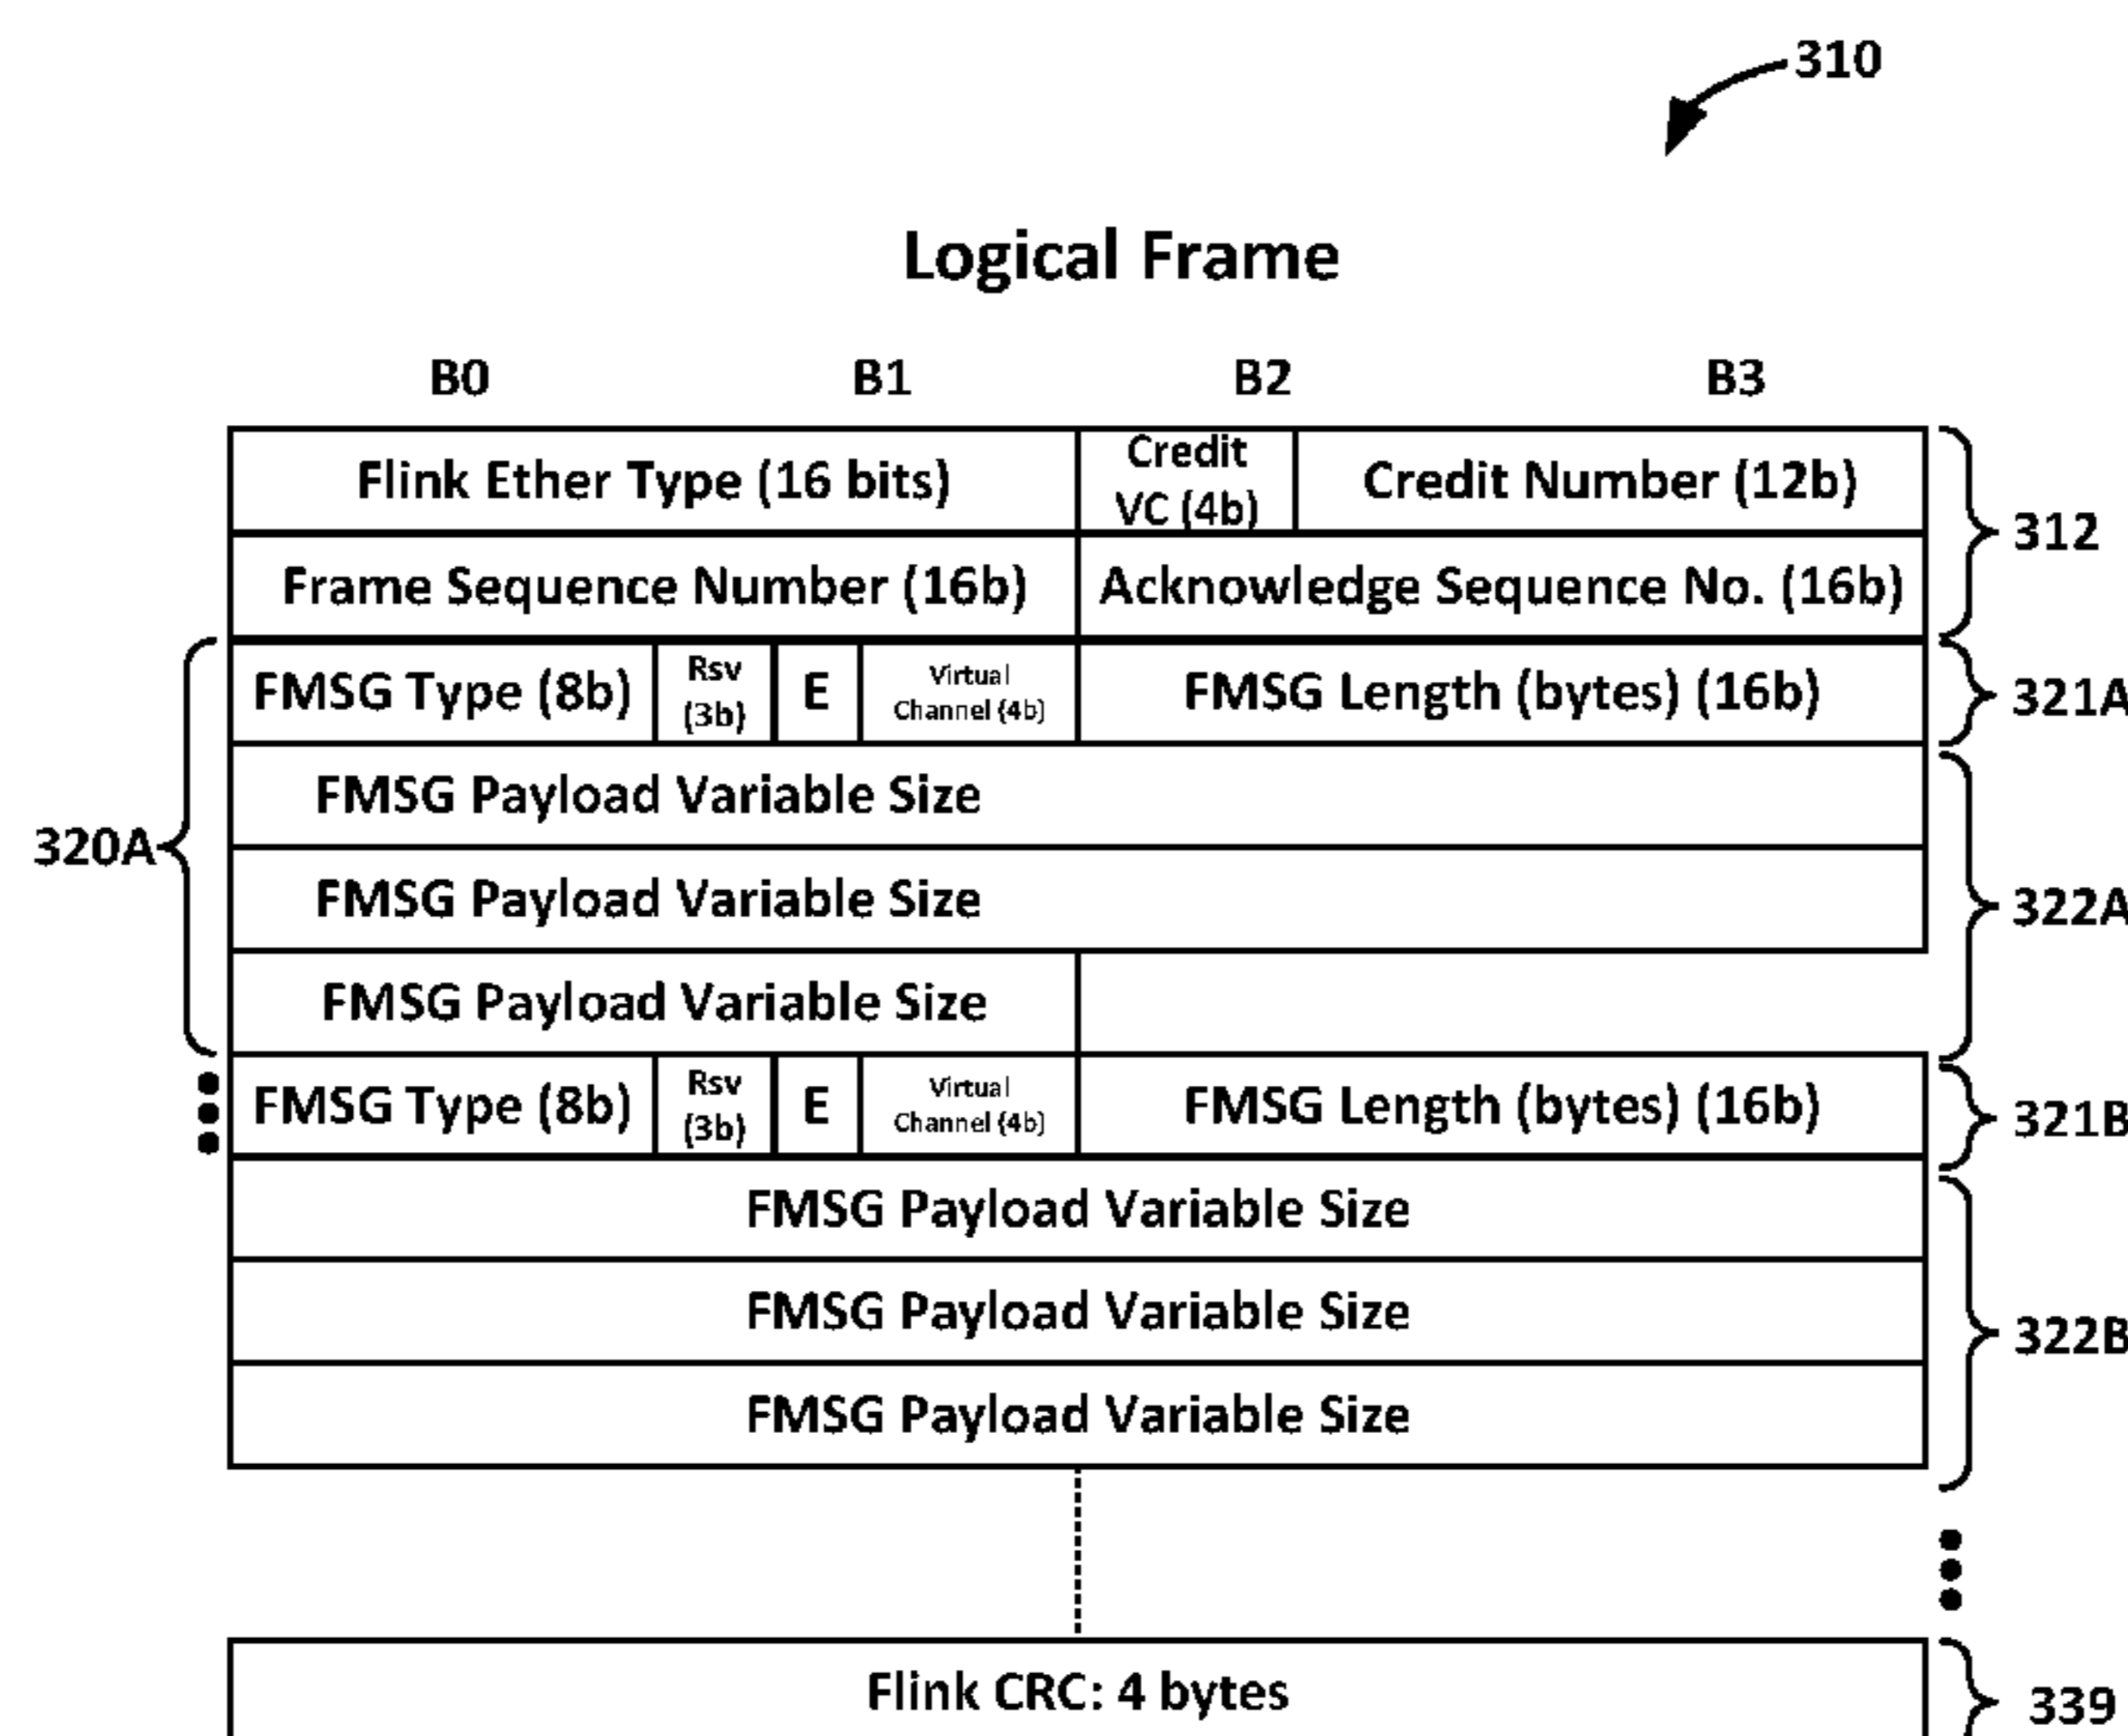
310

Logical Frame

B0 B1 B2 B3

| Flink Ether Type (16 bits) | | | | Credit VC (4b) | Credit Number (12b) |
|---|---|---|---|---|---|
| Frame Sequence Number (16b) | | | | Acknowledge Sequence No. (16b) | |
| FMSG Type (8b) | Rsv (3b) | E | Virtual Channel (4b) | FMSG Length (bytes) (16b) | |
| FMSG Payload Variable Size | | | | | |
| FMSG Payload Variable Size | | | | | |
| FMSG Payload Variable Size | | | | | |
| FMSG Type (8b) | Rsv (3b) | E | Virtual Channel (4b) | FMSG Length (bytes) (16b) | |
| FMSG Payload Variable Size | | | | | |
| FMSG Payload Variable Size | | | | | |
| FMSG Payload Variable Size | | | | | |
| Flink CRC: 4 bytes | | | | | |

312
321A
322A
320A
321B
322B
339